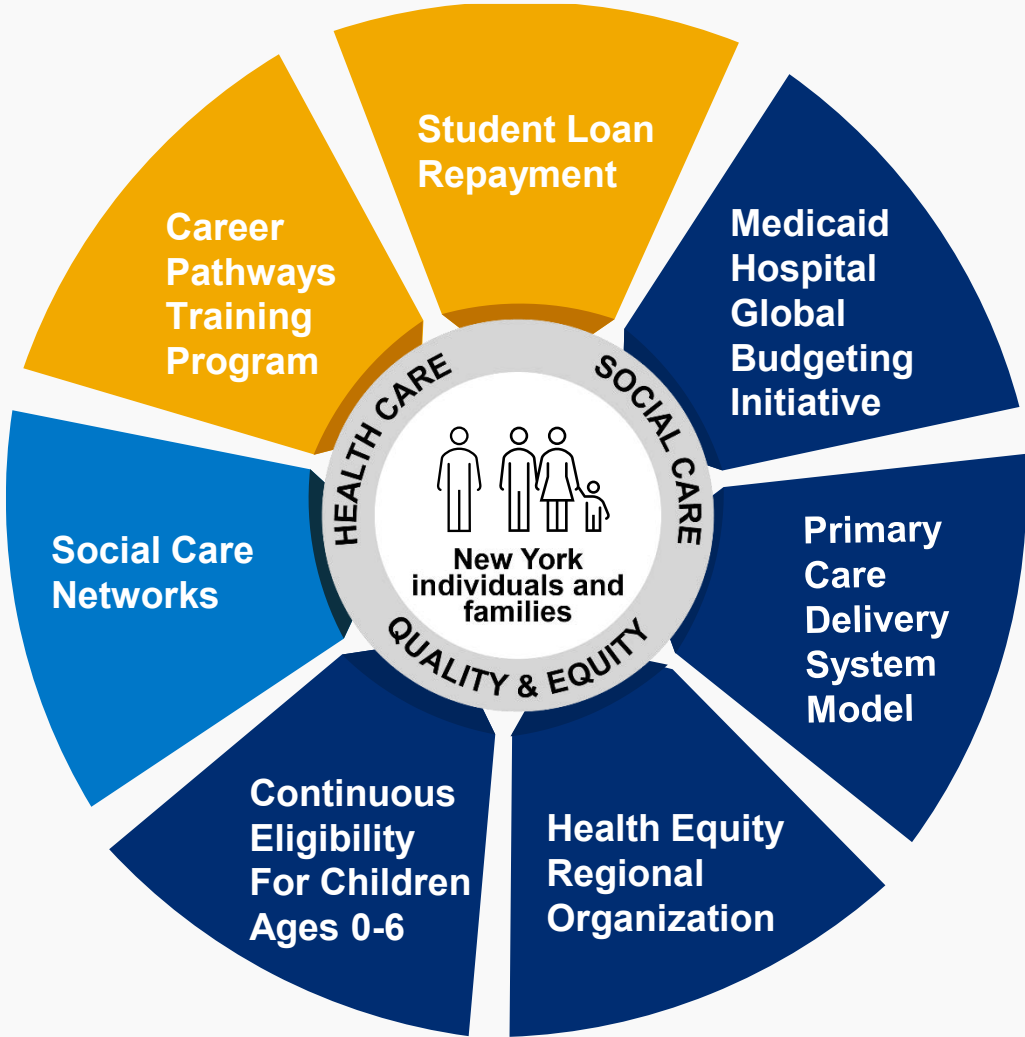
Student Loan Repayment

Medicaid Hospital Global Budgeting Initiative

Primary Care Delivery System Model

Health Equity Regional Organization

Continuous Eligibility For Children Ages 0-6

Social Care Networks

Career Pathways Training Program

HEALTH CARE

SOCIAL CARE

QUALITY & EQUITY

New York individuals and families